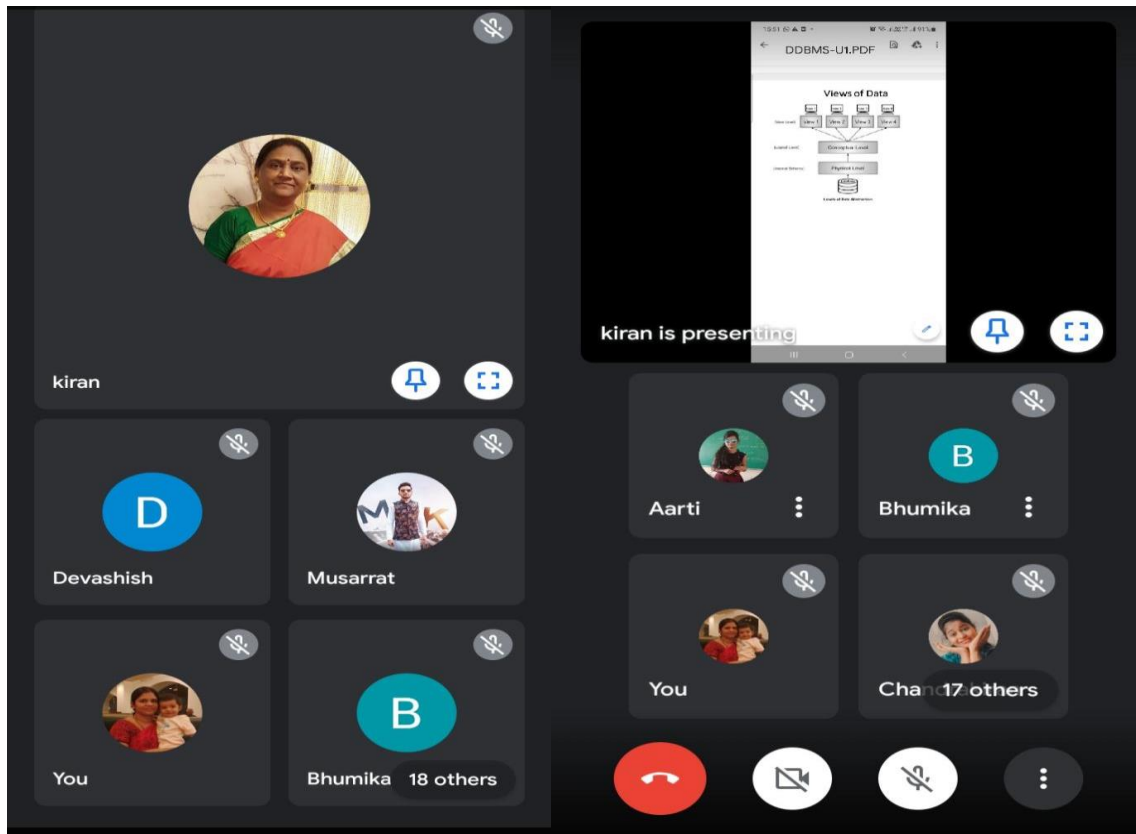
kiran

D
Devashish

Musarrat

You

B
Bhumika 18 others

DDBMS-U1.PDF

Views of Data

View 1 View 2 View 3 View 4

Conceptual Level

Physical Level

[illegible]

kiran is presenting

Aarti

B
Bhumika

You

Chan 17 others